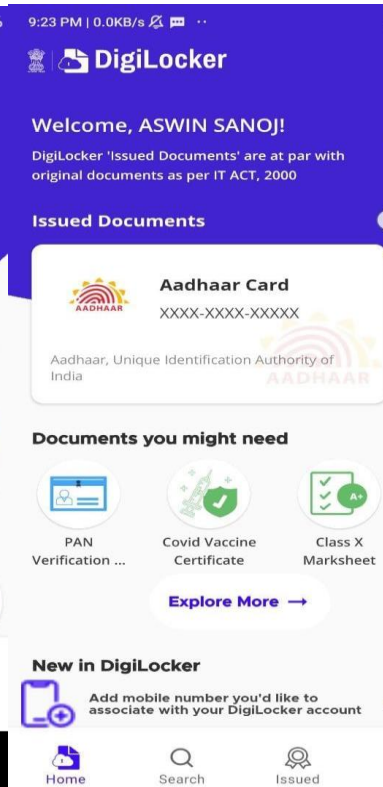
9:23 PM | 0.0KB/s

DigiLocker

Welcome, ASWIN SANOJ!

DigiLocker 'Issued Documents' are at par with original documents as per IT ACT, 2000

Issued Documents

AADHAAR

Aadhaar Card

XXXX-XXXX-XXXXX

Aadhaar, Unique Identification Authority of India

AADHAAR

Documents you might need

PAN Verification ...

Covid Vaccine Certificate

A+

Class X Marksheet

Explore More →

New in DigiLocker

Add mobile number you'd like to associate with your DigiLocker account

Home

Search

Issued